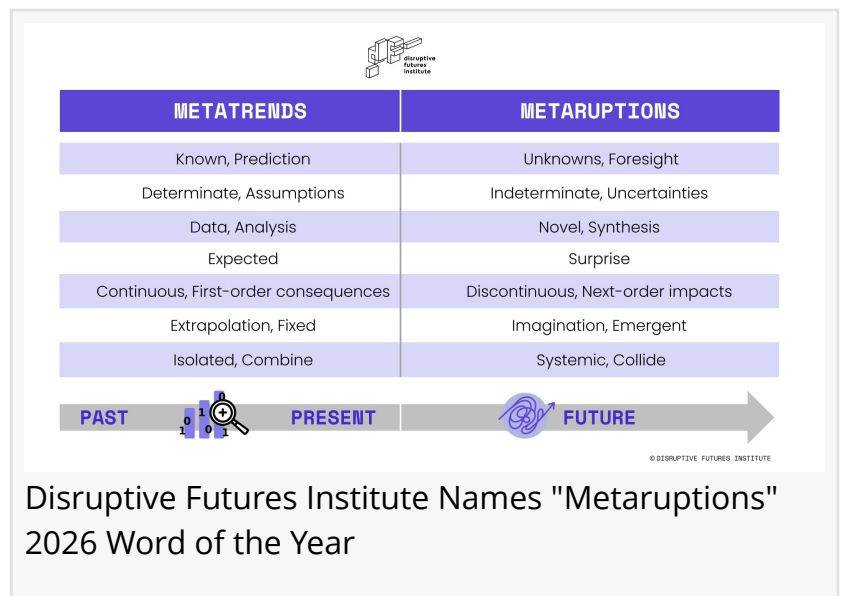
disruptive futures institute

| METATRENDS | METARUPTIONS |
|---|---|
| Known, Prediction | Unknowns, Foresight |
| Determinate, Assumptions | Indeterminate, Uncertainties |
| Data, Analysis | Novel, Synthesis |
| Expected | Surprise |
| Continuous, First-order consequences | Discontinuous, Next-order impacts |
| Extrapolation, Fixed | Imagination, Emergent |
| Isolated, Combine | Systemic, Collide |

PAST 0 1 0 1 0 1 PRESENT FUTURE

© DISRUPTIVE FUTURES INSTITUTE

Disruptive Futures Institute Names "Metaruptions" 2026 Word of the Year